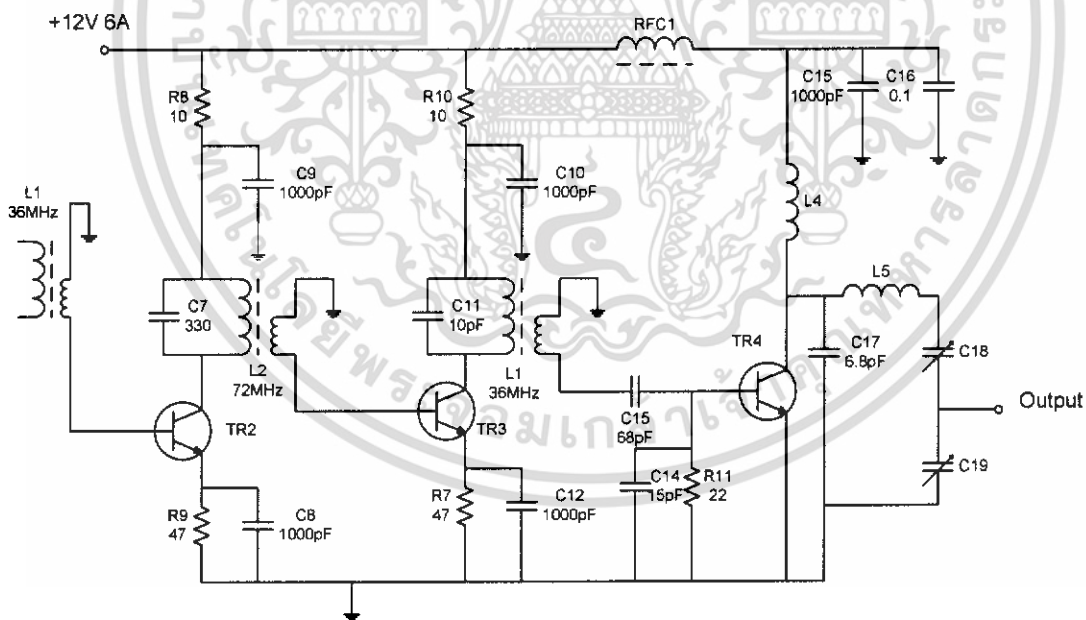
+12V 6A

RFC1

R8
10

R10
10

C15
1000pF

C16
0.1

C9
1000pF

C10
1000pF

L1
36MHz

L4

C7
330

C11
10pF

L5

L2
72MHz

L1
36MHz

C17
6.8pF

C18

TR4

Output

C15
68pF

TR2

TR3

C14
15pF

R11
22

C19

R9
47

C8
1000pF

R7
47

C12
1000pF